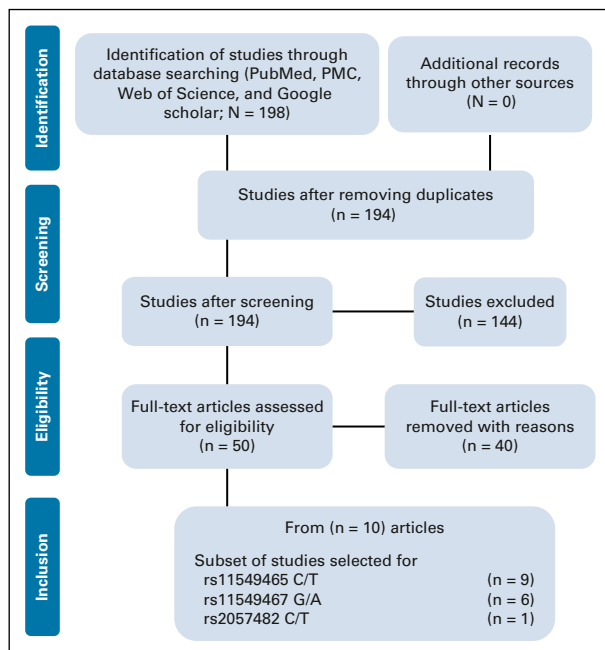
Identification

Identification of studies through database searching (PubMed, PMC, Web of Science, and Google scholar; N = 198)

Additional records through other sources (N = 0)

Screening

Studies after removing duplicates (n = 194)

Studies after screening (n = 194)

Studies excluded (n = 144)

Eligibility

Full-text articles assessed for eligibility (n = 50)

Full-text articles removed with reasons (n = 40)

Inclusion

From (n = 10) articles

Subset of studies selected for
rs11549465 C/T (n = 9)
rs11549467 G/A (n = 6)
rs2057482 C/T (n = 1)